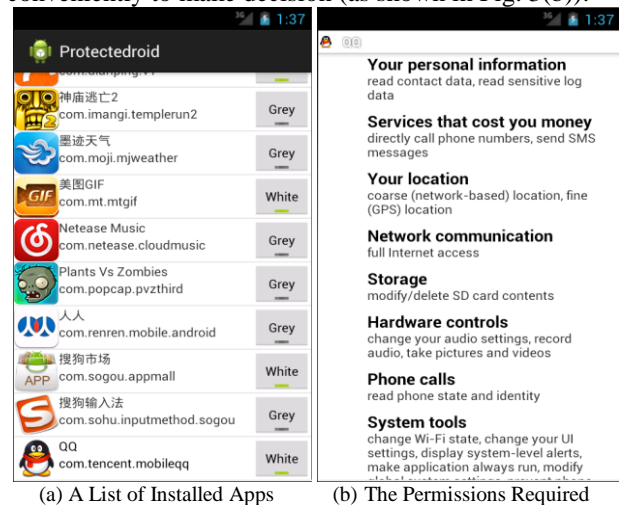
conveniently to make decision (as shown in Fig. 5(b)).

1:37

Protectedroid

com.dianping.v1 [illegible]

神庙逃亡2
com.imangi.templerun2
Grey

墨迹天气
com.moji.mjweather
Grey

美图GIF
com.mt.mtgif
White

Netease Music
com.netease.cloudmusic
Grey

Plants Vs Zombies
com.popcap.pvzthird
Grey

人人
com.renren.mobile.android
Grey

搜狗市场
com.sogou.appmall
White

搜狗输入法
com.sohu.inputmethod.sogou
Grey

QQ
com.tencent.mobileqq
White

1:37

Your personal information
read contact data, read sensitive log data

Services that cost you money
directly call phone numbers, send SMS messages

Your location
coarse (network-based) location, fine (GPS) location

Network communication
full Internet access

Storage
modify/delete SD card contents

Hardware controls
change your audio settings, record audio, take pictures and videos

Phone calls
read phone state and identity

System tools
change Wi-Fi state, change your UI settings, display system-level alerts, make application always run, modify global system settings, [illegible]

(a) A List of Installed Apps
(b) The Permissions Required